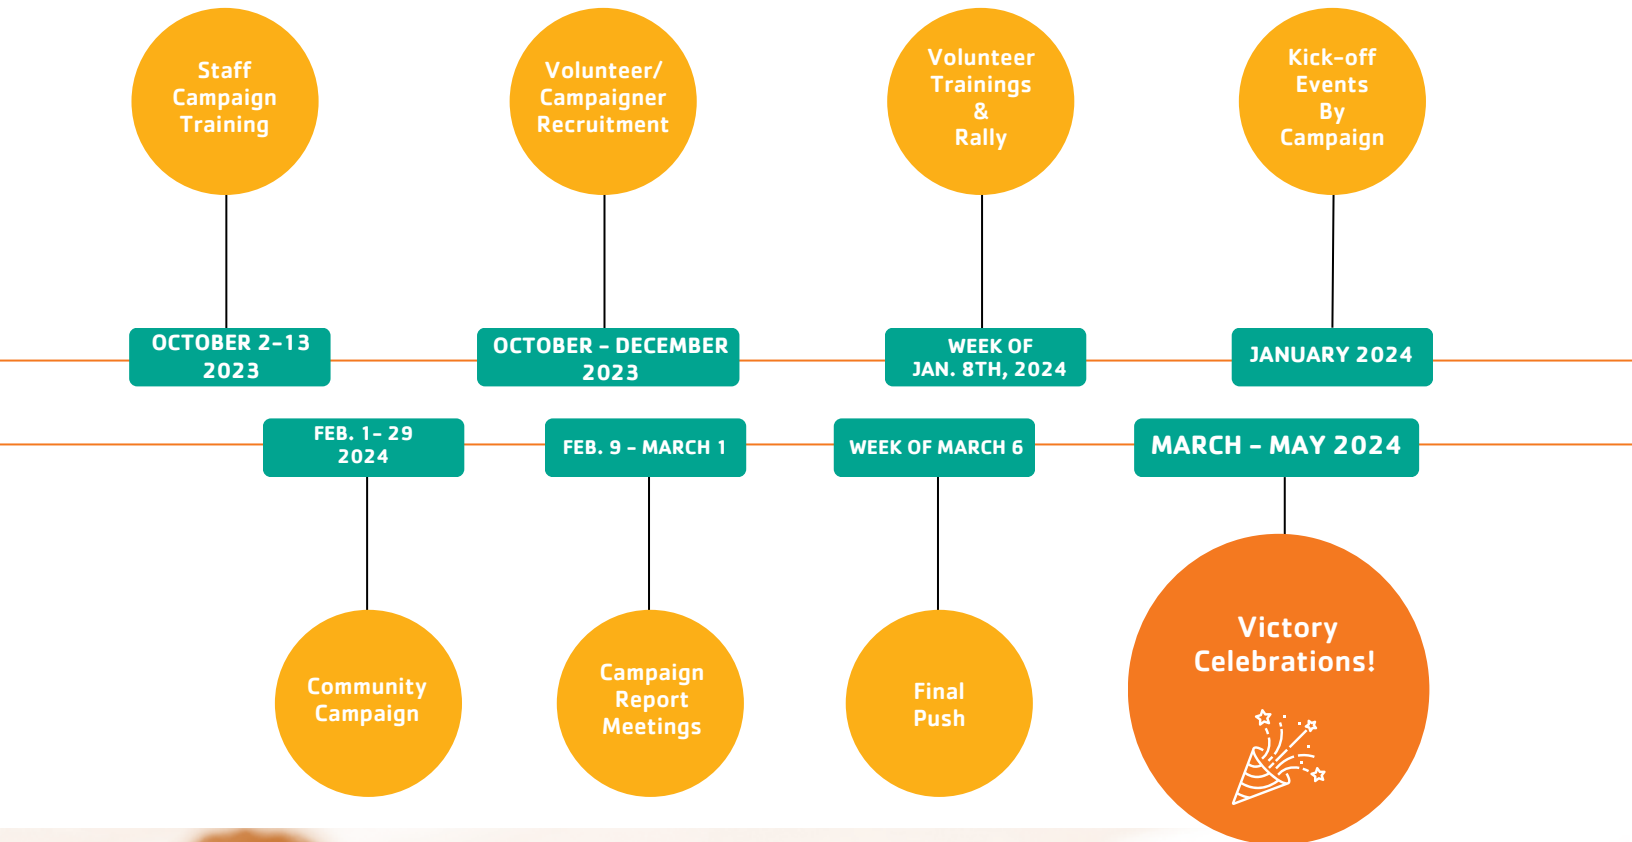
Staff Campaign Training

OCTOBER 2-13 2023

Volunteer/ Campaigner Recruitment

OCTOBER - DECEMBER 2023

Volunteer Trainings & Rally

WEEK OF JAN. 8TH, 2024

Kick-off Events By Campaign

JANUARY 2024

FEB. 1- 29 2024

Community Campaign

FEB. 9 - MARCH 1

Campaign Report Meetings

WEEK OF MARCH 6

Final Push

MARCH - MAY 2024

Victory Celebrations!